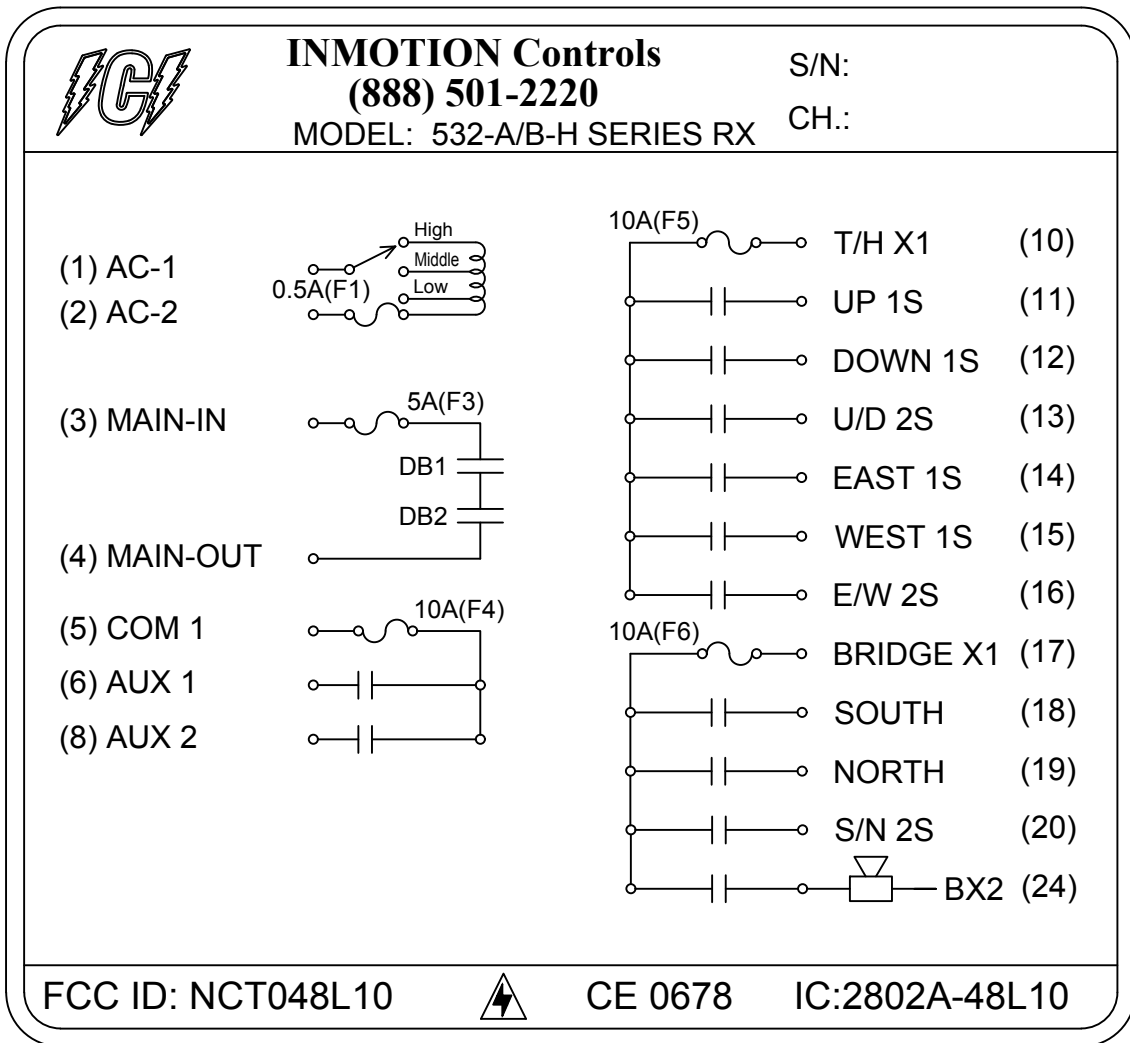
ICI

INMOTION Controls
(888) 501-2220
MODEL: 532-A/B-H SERIES RX

S/N:
CH.:

High
Middle
Low
(1) AC-1
0.5A(F1)
(2) AC-2

5A(F3)
(3) MAIN-IN
DB1
DB2
(4) MAIN-OUT

10A(F4)
(5) COM 1
(6) AUX 1
(8) AUX 2

10A(F5)
T/H X1 (10)
UP 1S (11)
DOWN 1S (12)
U/D 2S (13)
EAST 1S (14)
WEST 1S (15)
E/W 2S (16)
10A(F6)
BRIDGE X1 (17)
SOUTH (18)
NORTH (19)
S/N 2S (20)
BX2 (24)

FCC ID: NCT048L10 CE 0678 IC:2802A-48L10